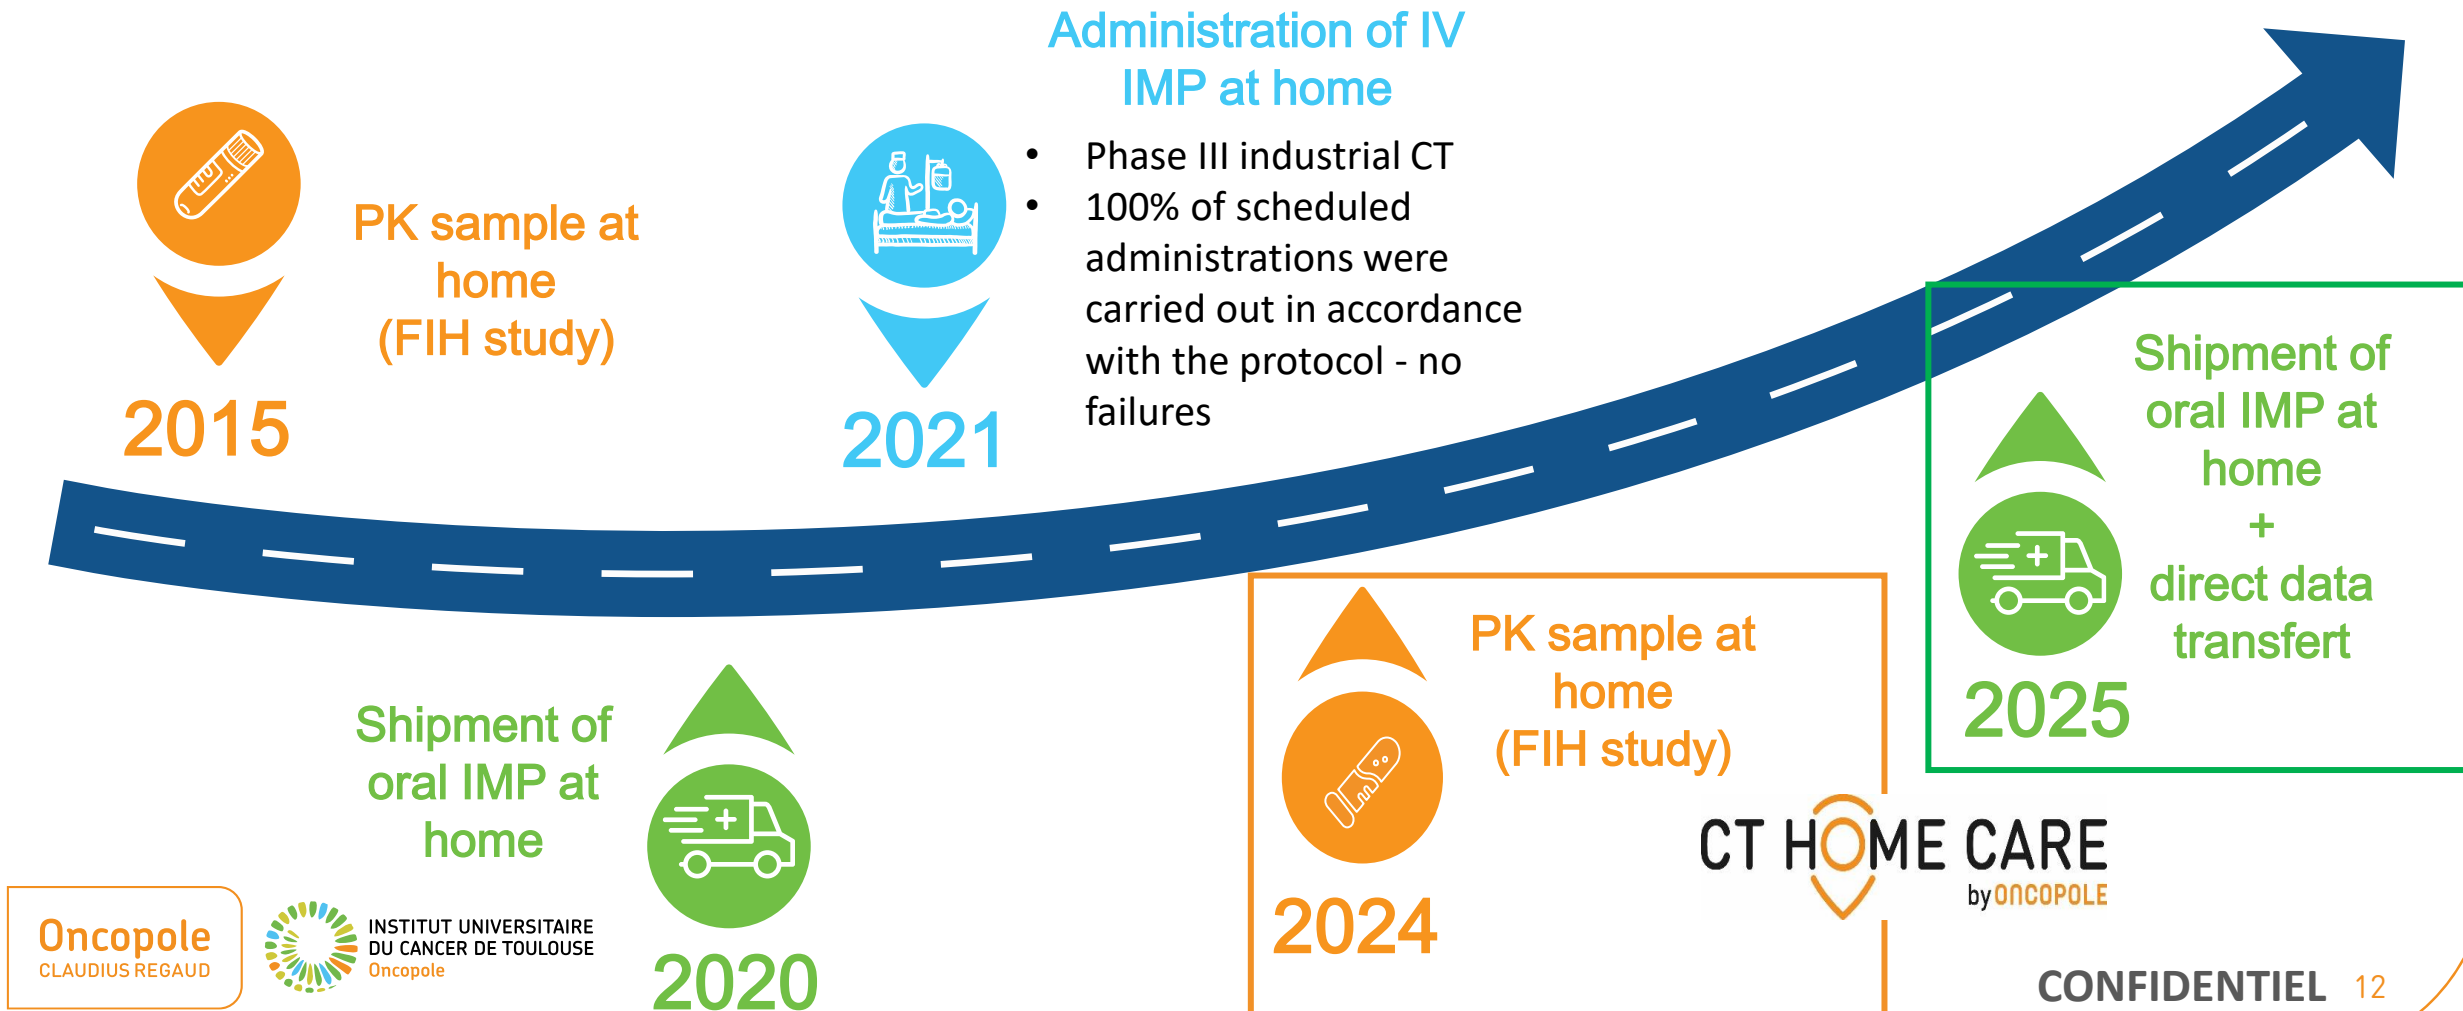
PK sample at home (FIH study)

2015

Administration of IV IMP at home

2021

- Phase III industrial CT
- 100% of scheduled administrations were carried out in accordance with the protocol - no failures

Shipment of oral IMP at home

2020

PK sample at home (FIH study)

2024

Shipment of oral IMP at home + direct data transfert

2025

CT HOME CARE by ONCOPOLE

Oncopole CLAUDIUS REGAUD

INSTITUT UNIVERSITAIRE DU CANCER DE TOULOUSE Oncopole

CONFIDENTIEL 12